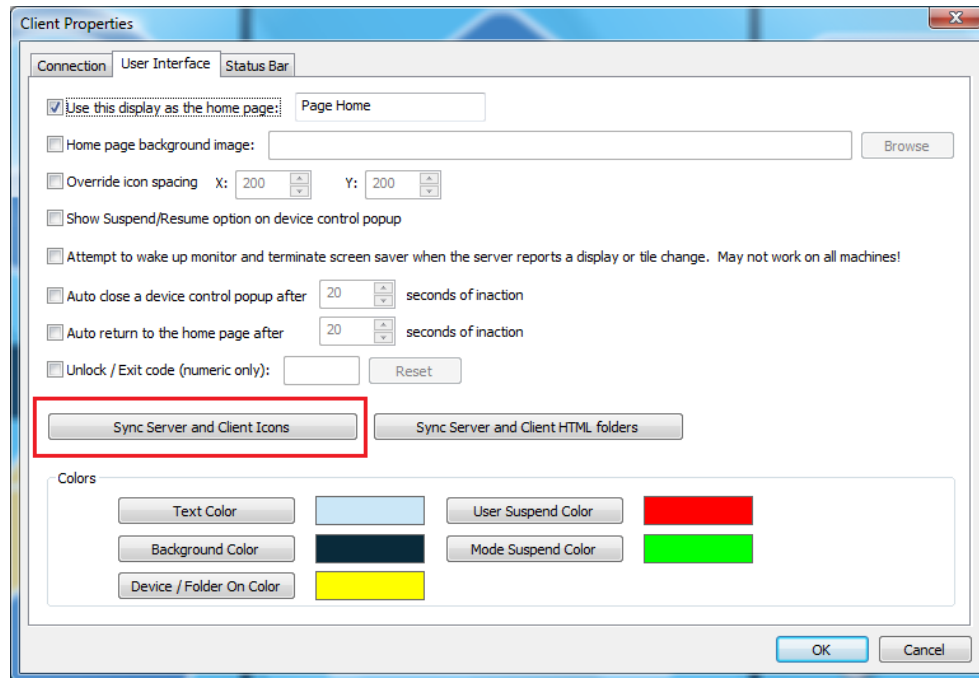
Client Properties

Connection | User Interface | Status Bar

Use this display as the home page: Page Home

Home page background image: Browse

Override icon spacing X: 200 Y: 200

Show Suspend/Resume option on device control popup

Attempt to wake up monitor and terminate screen saver when the server reports a display or tile change. May not work on all machines!

Auto close a device control popup after 20 seconds of inaction

Auto return to the home page after 20 seconds of inaction

Unlock / Exit code (numeric only): Reset

Sync Server and Client Icons

Sync Server and Client HTML folders

Colors

Text Color

User Suspend Color

Background Color

Mode Suspend Color

Device / Folder On Color

OK

Cancel